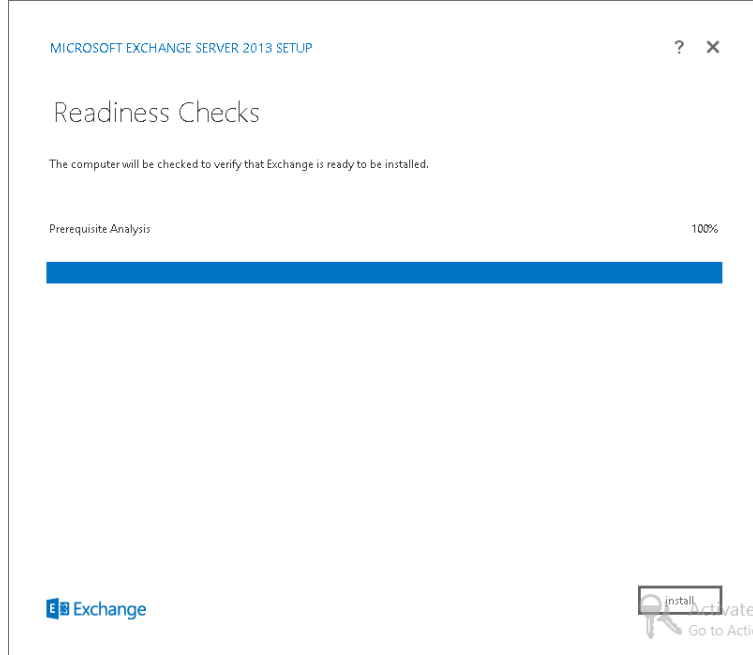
MICROSOFT EXCHANGE SERVER 2013 SETUP

? ✕

Readiness Checks

The computer will be checked to verify that Exchange is ready to be installed.

Prerequisite Analysis

100%

Exchange

install

Activate

Go to Acti